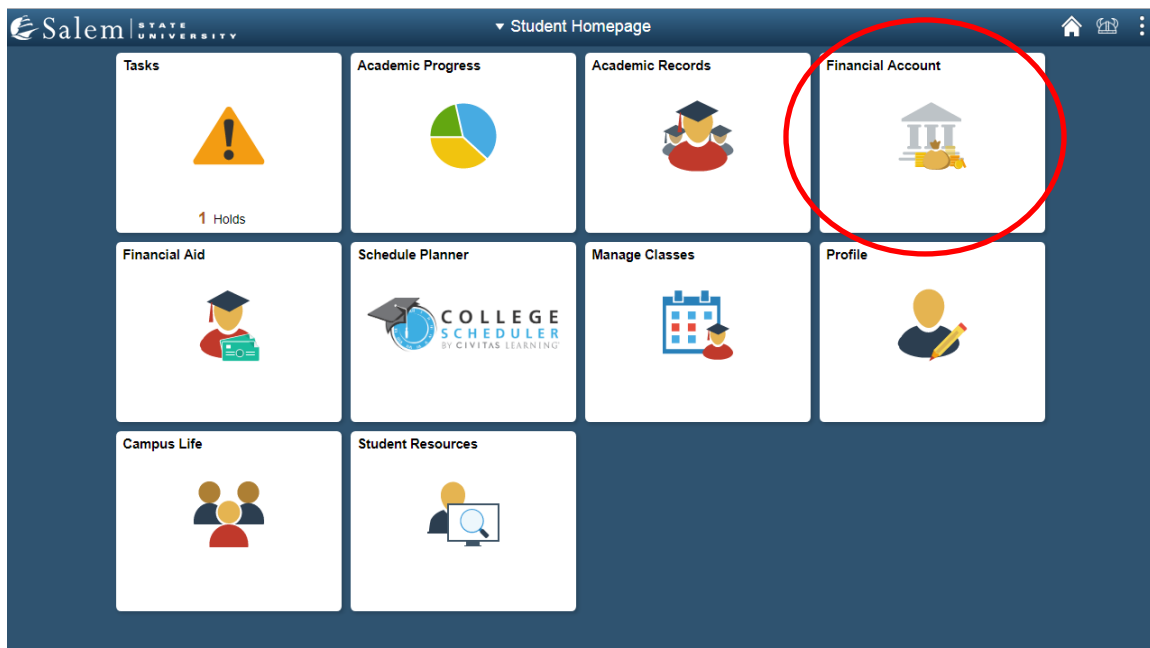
Salem STATE UNIVERSITY

▾ Student Homepage

Tasks

1 Holds

Academic Progress

Academic Records

Financial Account

Financial Aid

Schedule Planner

COLLEGE SCHEDULER BY CIVITAS LEARNING

Manage Classes

Profile

Campus Life

Student Resources